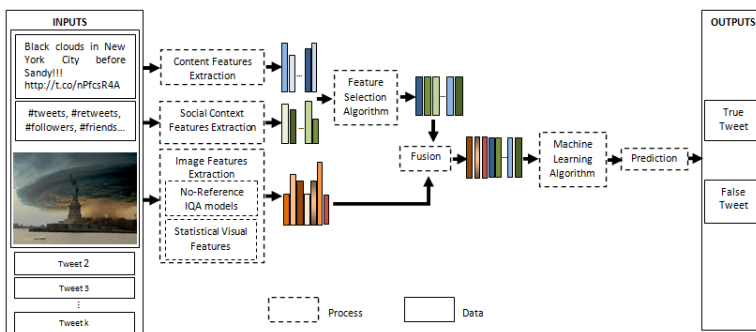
INPUTS

Black clouds in New York City before Sandy!!! http://t.co/nPfcsR4A

#tweets, #retweets, #followers, #friends...

Tweet 2

Tweet 3

⋮

Tweet k

Content Features Extraction

Social Context Features Extraction

Image Features Extraction

No-Reference IQA models

Statistical Visual Features

Feature Selection Algorithm

Fusion

Machine Learning Algorithm

Prediction

OUTPUTS

True Tweet

False Tweet

Process

Data